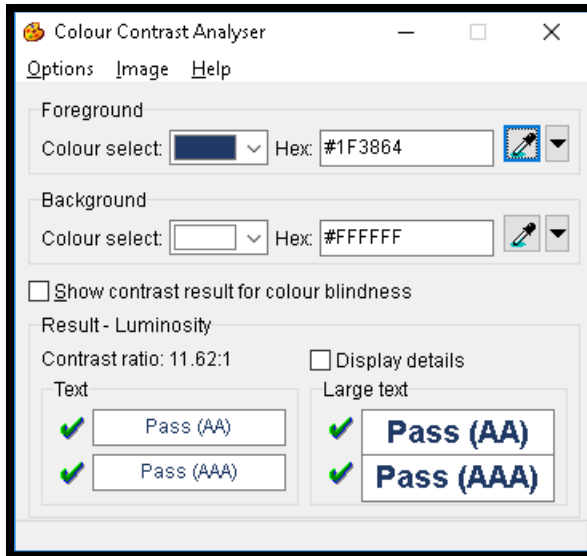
Colour Contrast Analyser

Options Image Help

Foreground

Colour select: Hex: #1F3864

Background

Colour select: Hex: #FFFFFF

Show contrast result for colour blindness

Result - Luminosity

Contrast ratio: 11.62:1

Display details

Text

Pass (AA)

Pass (AAA)

Large text

Pass (AA)

Pass (AAA)